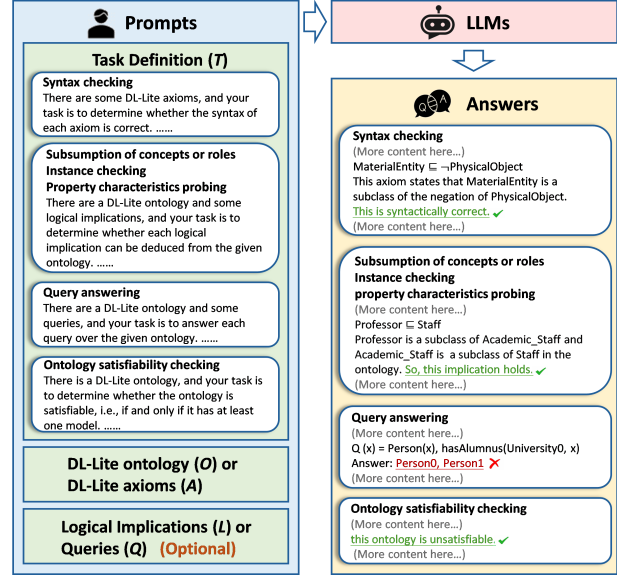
Prompts

Task Definition (*T*)

Syntax checking
There are some DL-Lite axioms, and your task is to determine whether the syntax of each axiom is correct. ......

Subsumption of concepts or roles
Instance checking
Property characteristics probing
There are a DL-Lite ontology and some logical implications, and your task is to determine whether each logical implication can be deduced from the given ontology. ......

Query answering
There are a DL-Lite ontology and some queries, and your task is to answer each query over the given ontology. ......

Ontology satisfiability checking
There is a DL-Lite ontology, and your task is to determine whether the ontology is satisfiable, i.e., if and only if it has at least one model. ......

DL-Lite ontology (*O*) or DL-Lite axioms (*A*)

Logical Implications (*L*) or Queries (*Q*) (Optional)

LLMs

Answers

Syntax checking
(More content here...)
MaterialEntity $\sqsubseteq$ $\neg$PhysicalObject
This axiom states that MaterialEntity is a subclass of the negation of PhysicalObject.
This is syntactically correct. ✔
(More content here...)

Subsumption of concepts or roles
Instance checking
property characteristics probing
(More content here...)
Professor $\sqsubseteq$ Staff
Professor is a subclass of Academic_Staff and Academic_Staff is a subclass of Staff in the ontology. So, this implication holds. ✔
(More content here...)

Query answering
(More content here...)
Q (x) = Person(x), hasAlumnus(University0, x)
Answer: Person0, Person1 ✘
(More content here...)

Ontology satisfiability checking
(More content here...)
this ontology is unsatisfiable. ✔
(More content here...)